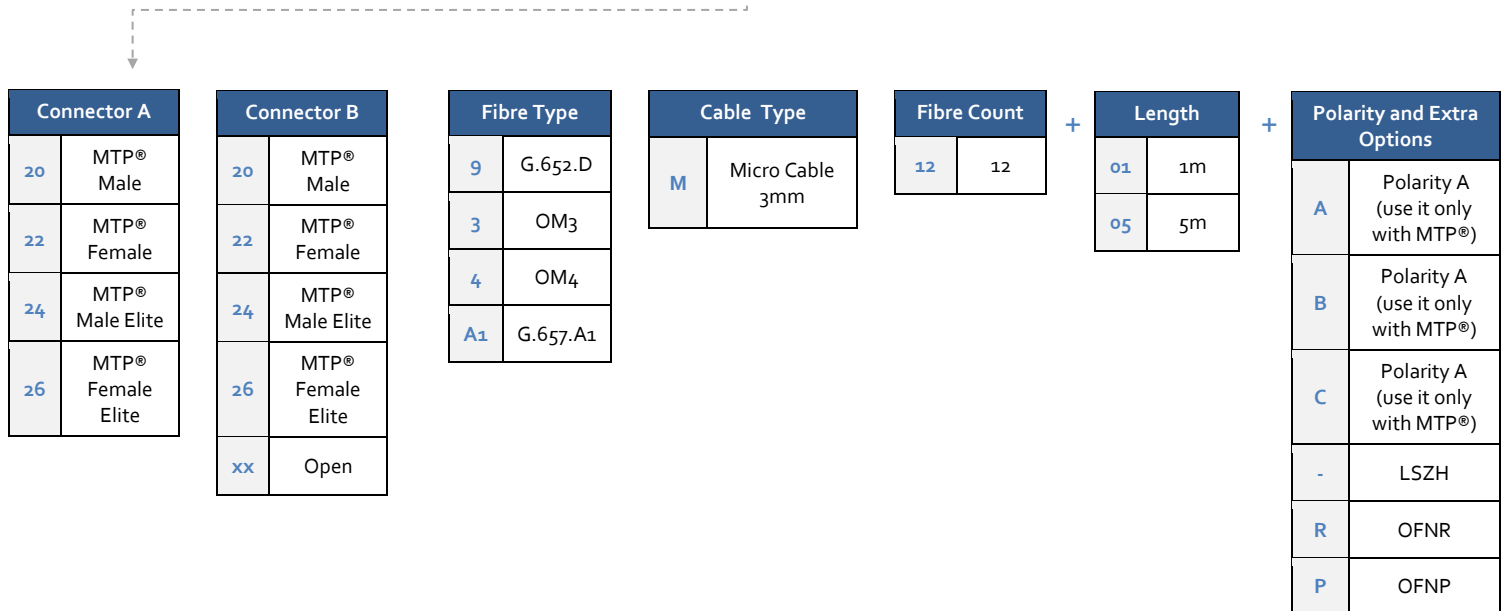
| Connector A | |
|---|---|
| 20 | MTP® Male |
| 22 | MTP® Female |
| 24 | MTP® Male Elite |
| 26 | MTP® Female Elite |

| Connector B | |
|---|---|
| 20 | MTP® Male |
| 22 | MTP® Female |
| 24 | MTP® Male Elite |
| 26 | MTP® Female Elite |
| xx | Open |

| Fibre Type | |
|---|---|
| 9 | G.652.D |
| 3 | OM3 |
| 4 | OM4 |
| A1 | G.657.A1 |

| Cable Type | |
|---|---|
| M | Micro Cable 3mm |

| Fibre Count | |
|---|---|
| 12 | 12 |

+

| Length | |
|---|---|
| 01 | 1m |
| 05 | 5m |

+

| Polarity and Extra Options | |
|---|---|
| A | Polarity A (use it only with MTP®) |
| B | Polarity A (use it only with MTP®) |
| C | Polarity A (use it only with MTP®) |
| - | LSZH |
| R | OFNR |
| P | OFNP |